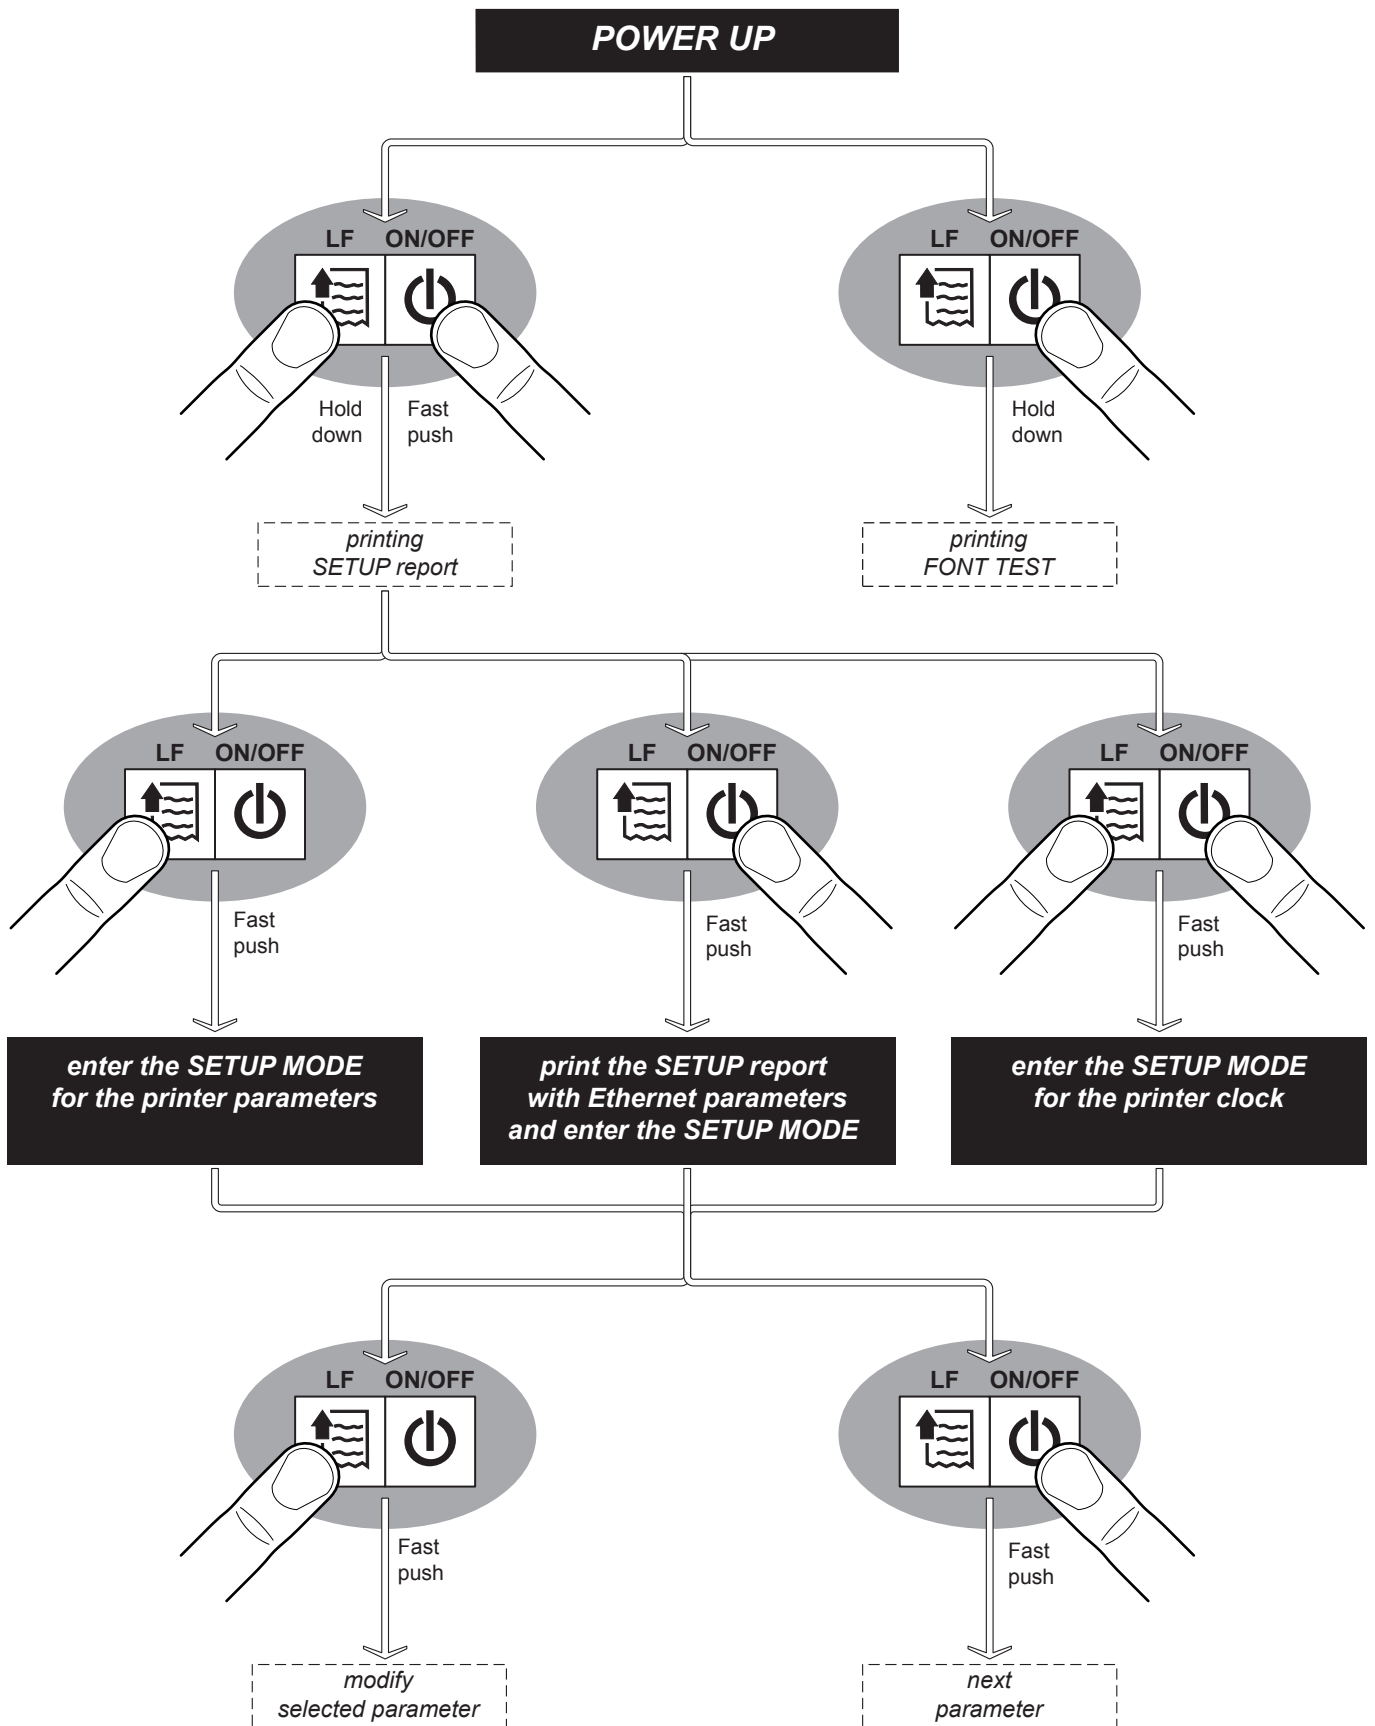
POWER UP

LF ON/OFF

Hold down

Fast push

LF ON/OFF

Hold down

printing SETUP report

printing FONT TEST

LF ON/OFF

Fast push

LF ON/OFF

Fast push

LF ON/OFF

Fast push

enter the SETUP MODE for the printer parameters

print the SETUP report with Ethernet parameters and enter the SETUP MODE

enter the SETUP MODE for the printer clock

LF ON/OFF

Fast push

LF ON/OFF

Fast push

modify selected parameter

next parameter